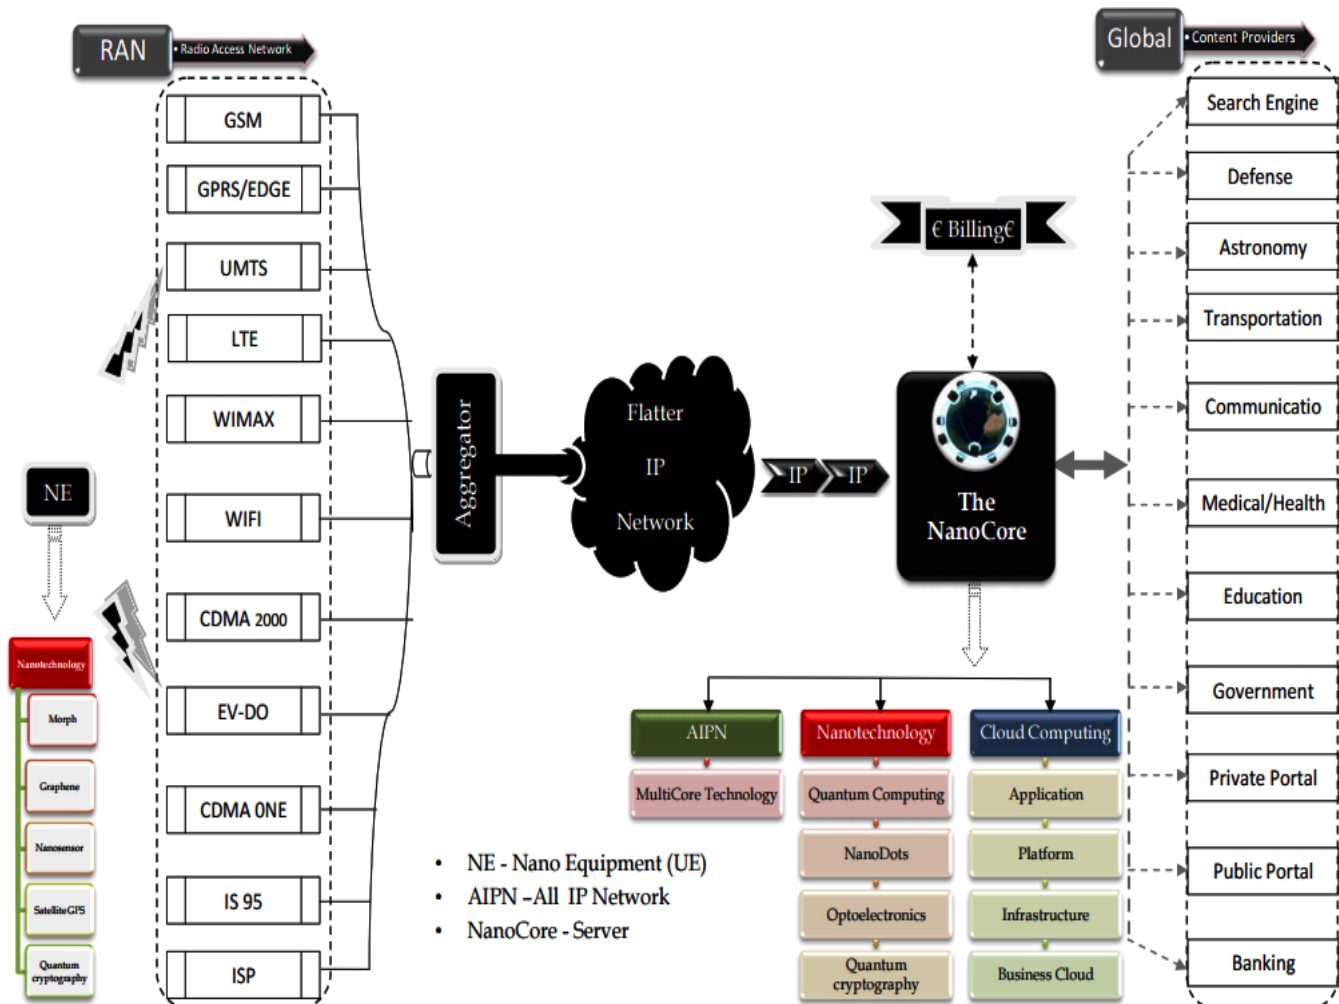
RAN
• Radio Access Network

GSM
GPRS/EDGE
UMTS
LTE
WIMAX
WIFI
CDMA 2000
EV-DO
CDMA ONE
IS 95
ISP

NE

Nanotechnology
Morph
Graphene
Nanosensor
SatelliteGPS
Quantum cryptography

Aggregator

Flatter IP Network

IP IP

€ Billing€

The NanoCore

Global
• Content Providers

Search Engine
Defense
Astronomy
Transportation
Communicatio
Medical/Health
Education
Government
Private Portal
Public Portal
Banking

AIPN
MultiCore Technology

Nanotechnology
Quantum Computing
NanoDots
Optoelectronics
Quantum cryptography

Cloud Computing
Application
Platform
Infrastructure
Business Cloud

• NE - Nano Equipment (UE)
• AIPN –All IP Network
• NanoCore - Server